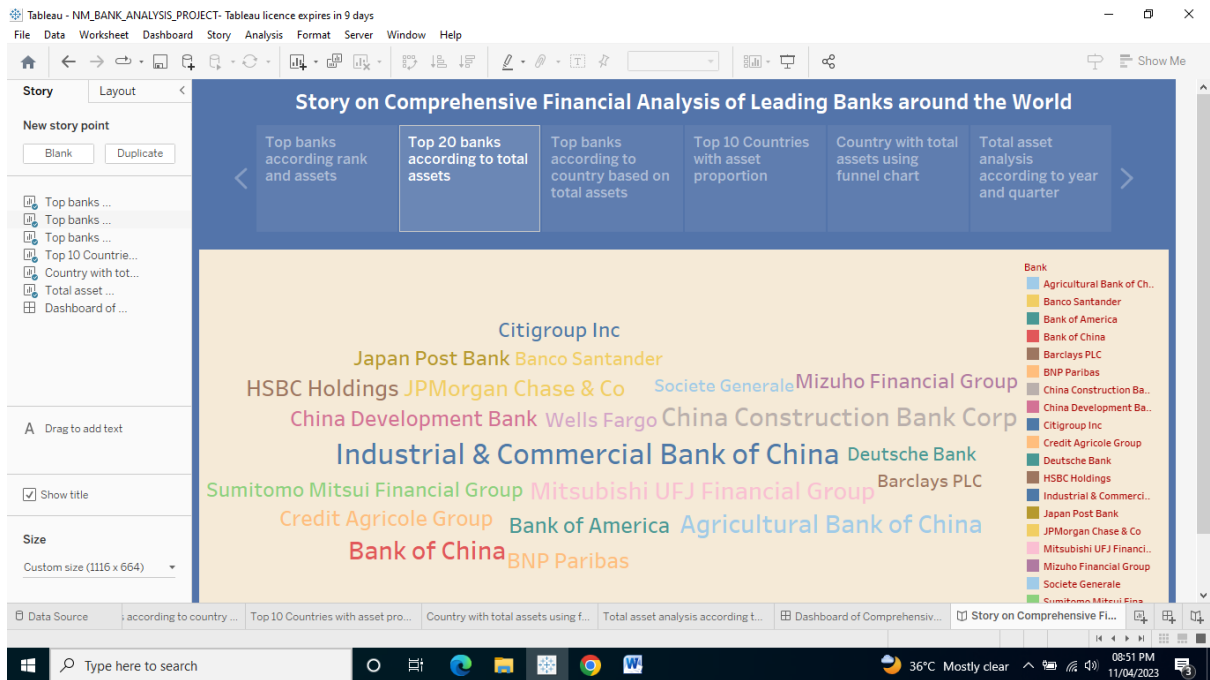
Tableau - NM_BANK_ANALYSIS_PROJECT- Tableau licence expires in 9 days

File Data Worksheet Dashboard Story Analysis Format Server Window Help

Show Me

Story Layout

New story point

Blank Duplicate

Top banks ...
Top banks ...
Top banks ...
Top 10 Countrie...
Country with tot...
Total asset ...
Dashboard of ...

Drag to add text

Show title

Size

Custom size (1116 x 664)

Story on Comprehensive Financial Analysis of Leading Banks around the World

Top banks according rank and assets

Top 20 banks according to total assets

Top banks according to country based on total assets

Top 10 Countries with asset proportion

Country with total assets using funnel chart

Total asset analysis according to year and quarter

Citigroup Inc
Japan Post Bank Banco Santander
HSBC Holdings JPMorgan Chase & Co Societe Generale Mizuho Financial Group
China Development Bank Wells Fargo China Construction Bank Corp
Industrial & Commercial Bank of China Deutsche Bank
Sumitomo Mitsui Financial Group Mitsubishi UFJ Financial Group Barclays PLC
Credit Agricole Group Bank of America Agricultural Bank of China
Bank of China BNP Paribas

Bank
Agricultural Bank of Ch..
Banco Santander
Bank of America
Bank of China
Barclays PLC
BNP Paribas
China Construction Ba..
China Development Ba..
Citigroup Inc
Credit Agricole Group
Deutsche Bank
HSBC Holdings
Industrial & Commerci..
Japan Post Bank
JPMorgan Chase & Co
Mitsubishi UFJ Financi..
Mizuho Financial Group
Societe Generale
Sumitomo Mitsui Fina..

Data Source | according to country ... | Top 10 Countries with asset pro... | Country with total assets using f... | Total asset analysis according t... | Dashboard of Comprehensiv... | Story on Comprehensive Fi...

Type here to search

36°C Mostly clear 08:51 PM 11/04/2023